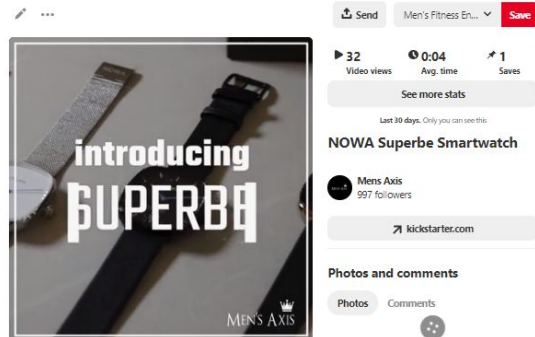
Send

Men's Fitness En...

Save

introducing

SUPERBE

MEN'S AXIS

32
Video views

0:04
Avg. time

1
Saves

See more stats

Last 30 days. Only you can see this

NOWA Superbe Smartwatch

Mens Axis
997 followers

kickstarter.com

Photos and comments

Photos

Comments